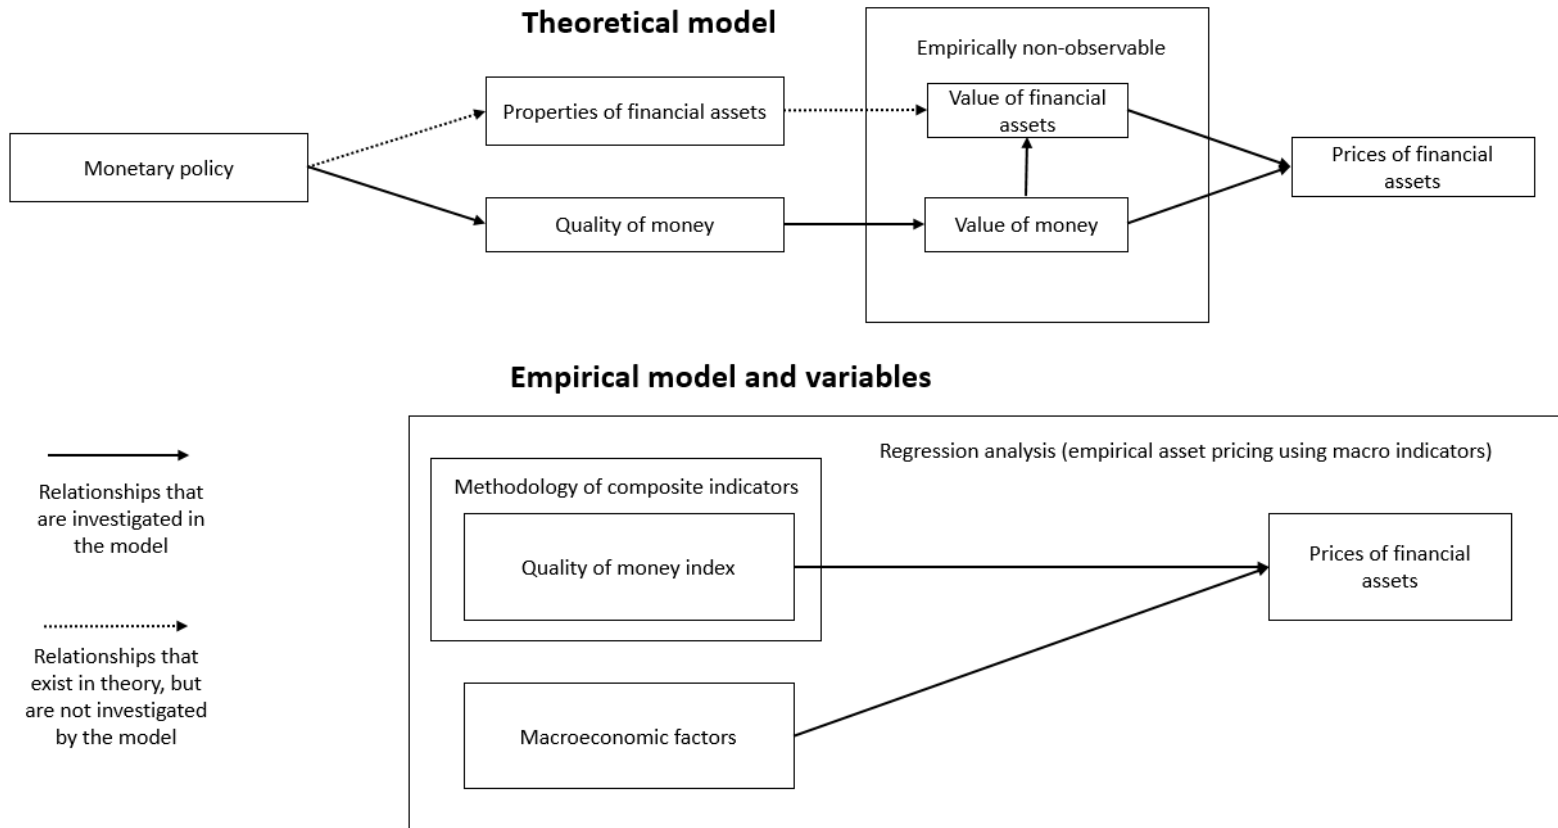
Theoretical model

Empirically non-observable

Monetary policy

Properties of financial assets

Quality of money

Value of financial assets

Value of money

Prices of financial assets

Empirical model and variables

Relationships that are investigated in the model

Relationships that exist in theory, but are not investigated by the model

Regression analysis (empirical asset pricing using macro indicators)

Methodology of composite indicators

Quality of money index

Macroeconomic factors

Prices of financial assets